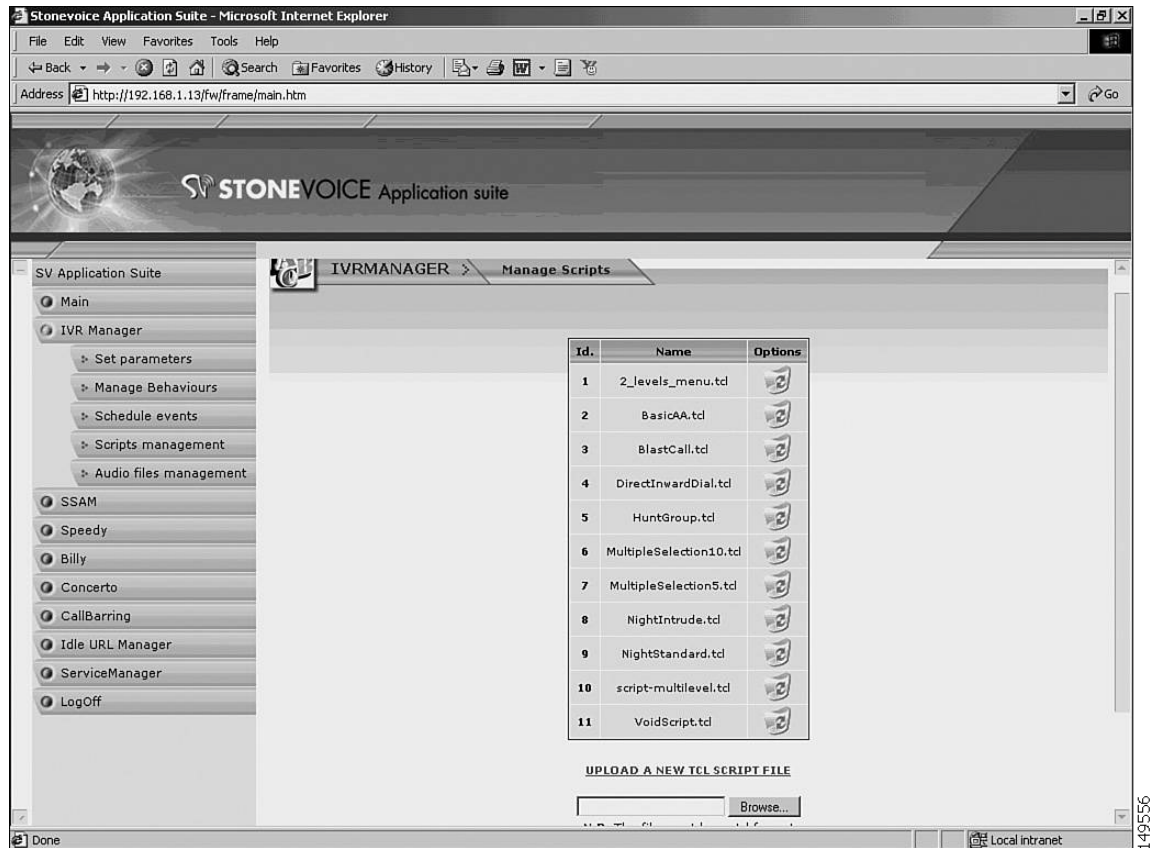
Stonevoice Application Suite - Microsoft Internet Explorer

File Edit View Favorites Tools Help

Back Search Favorites History

Address http://192.168.1.13/fw/frame/main.htm Go

STONEVOICE Application suite

SV Application Suite
Main
IVR Manager
Set parameters
Manage Behaviours
Schedule events
Scripts management
Audio files management
SSAM
Speedy
Billy
Concerto
CallBarring
Idle URL Manager
ServiceManager
LogOff

IVRMANAGER > Manage Scripts

| Id. | Name | Options |
|---|---|---|
| 1 | 2_levels_menu.tcl | |
| 2 | BasicAA.tcl | |
| 3 | BlastCall.tcl | |
| 4 | DirectInwardDial.tcl | |
| 5 | HuntGroup.tcl | |
| 6 | MultipleSelection10.tcl | |
| 7 | MultipleSelection5.tcl | |
| 8 | NightIntrude.tcl | |
| 9 | NightStandard.tcl | |
| 10 | script-multilevel.tcl | |
| 11 | VoidScript.tcl | |

UPLOAD A NEW TCL SCRIPT FILE

Browse...

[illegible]

Done

Local intranet

149556